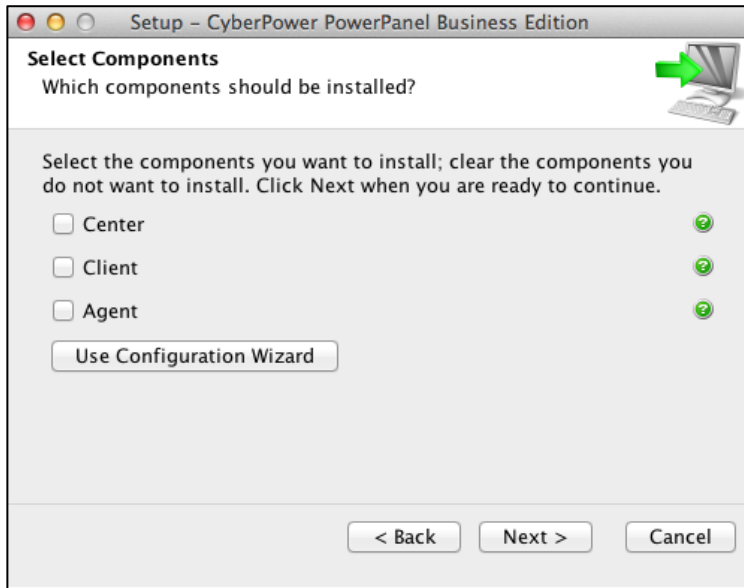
Setup – CyberPower PowerPanel Business Edition

Select Components
Which components should be installed?

Select the components you want to install; clear the components you do not want to install. Click Next when you are ready to continue.

Center

Client

Agent

Use Configuration Wizard

< Back

Next >

Cancel